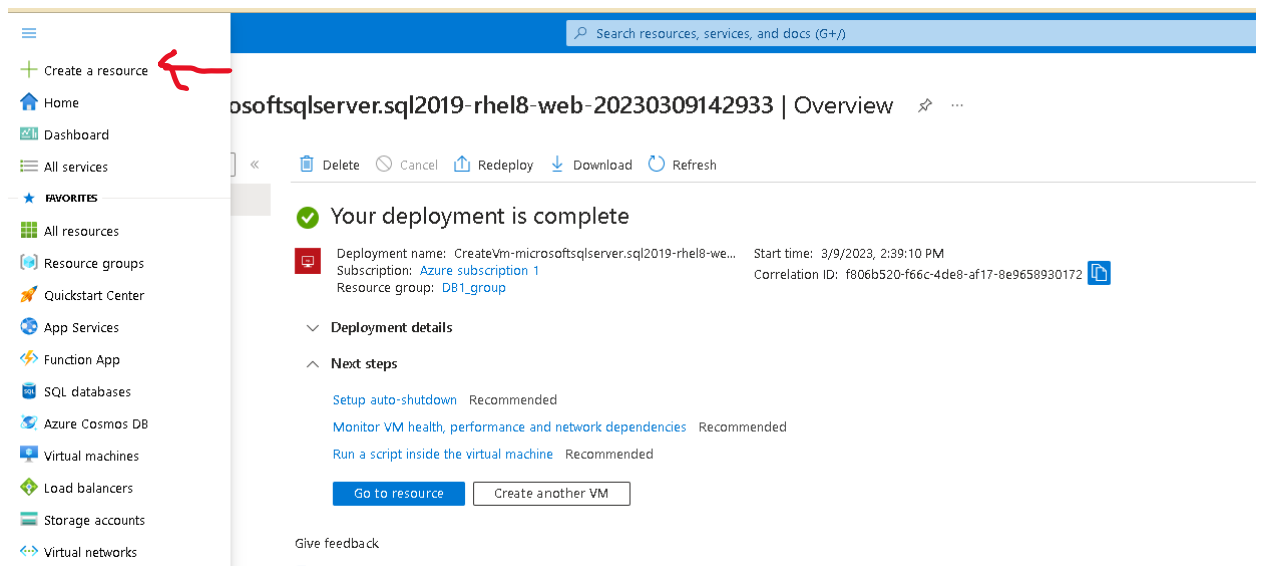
Search resources, services, and docs (G+/)

Create a resource
Home
Dashboard
All services
FAVORITES
All resources
Resource groups
Quickstart Center
App Services
Function App
SQL databases
Azure Cosmos DB
Virtual machines
Load balancers
Storage accounts
Virtual networks

osoftsqlserver.sql2019-rhel8-web-20230309142933 | Overview

Delete  Cancel  Redeploy  Download  Refresh

Your deployment is complete

Deployment name: CreateVm-microsoftsqlserver.sql2019-rhel8-we...
Subscription: Azure subscription 1
Resource group: DB1_group

Start time: 3/9/2023, 2:39:10 PM
Correlation ID: f806b520-f66c-4de8-af17-8e9658930172

Deployment details

Next steps

Setup auto-shutdown Recommended
Monitor VM health, performance and network dependencies Recommended
Run a script inside the virtual machine Recommended

Go to resource
Create another VM

Give feedback